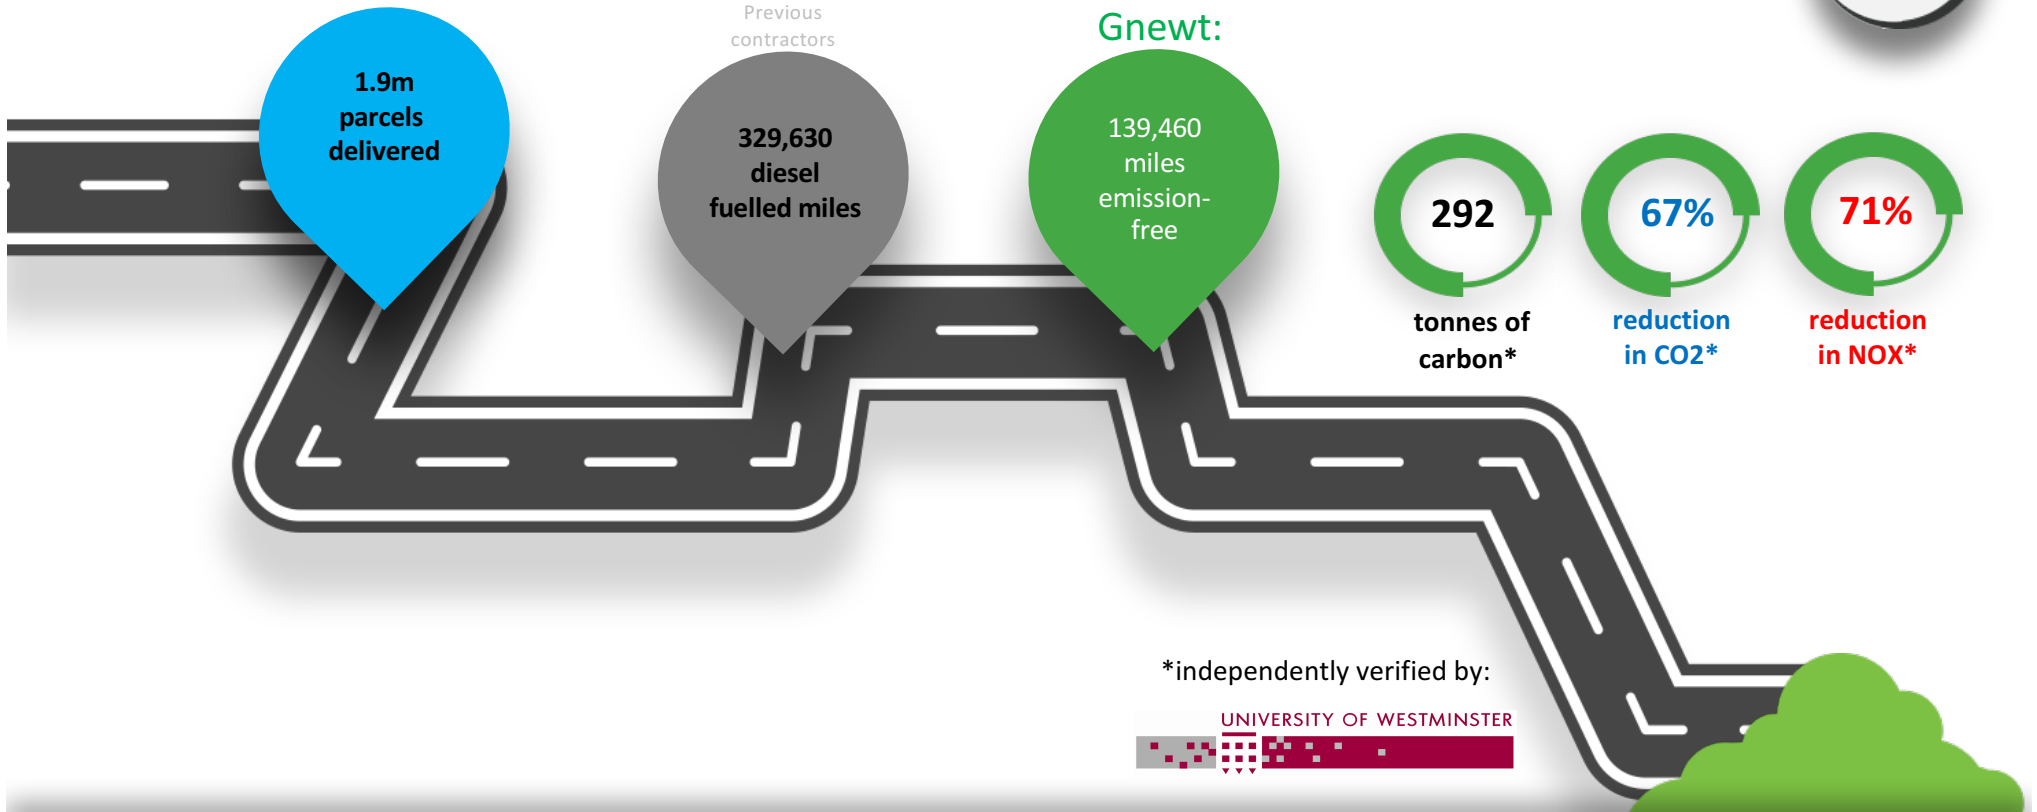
1.9m parcels delivered

Previous contractors

329,630 diesel fuelled miles

Gnewt:

139,460 miles emission-free

292

tonnes of carbon*

67%

reduction in CO2*

71%

reduction in NOX*

*independently verified by:

UNIVERSITY OF WESTMINSTER